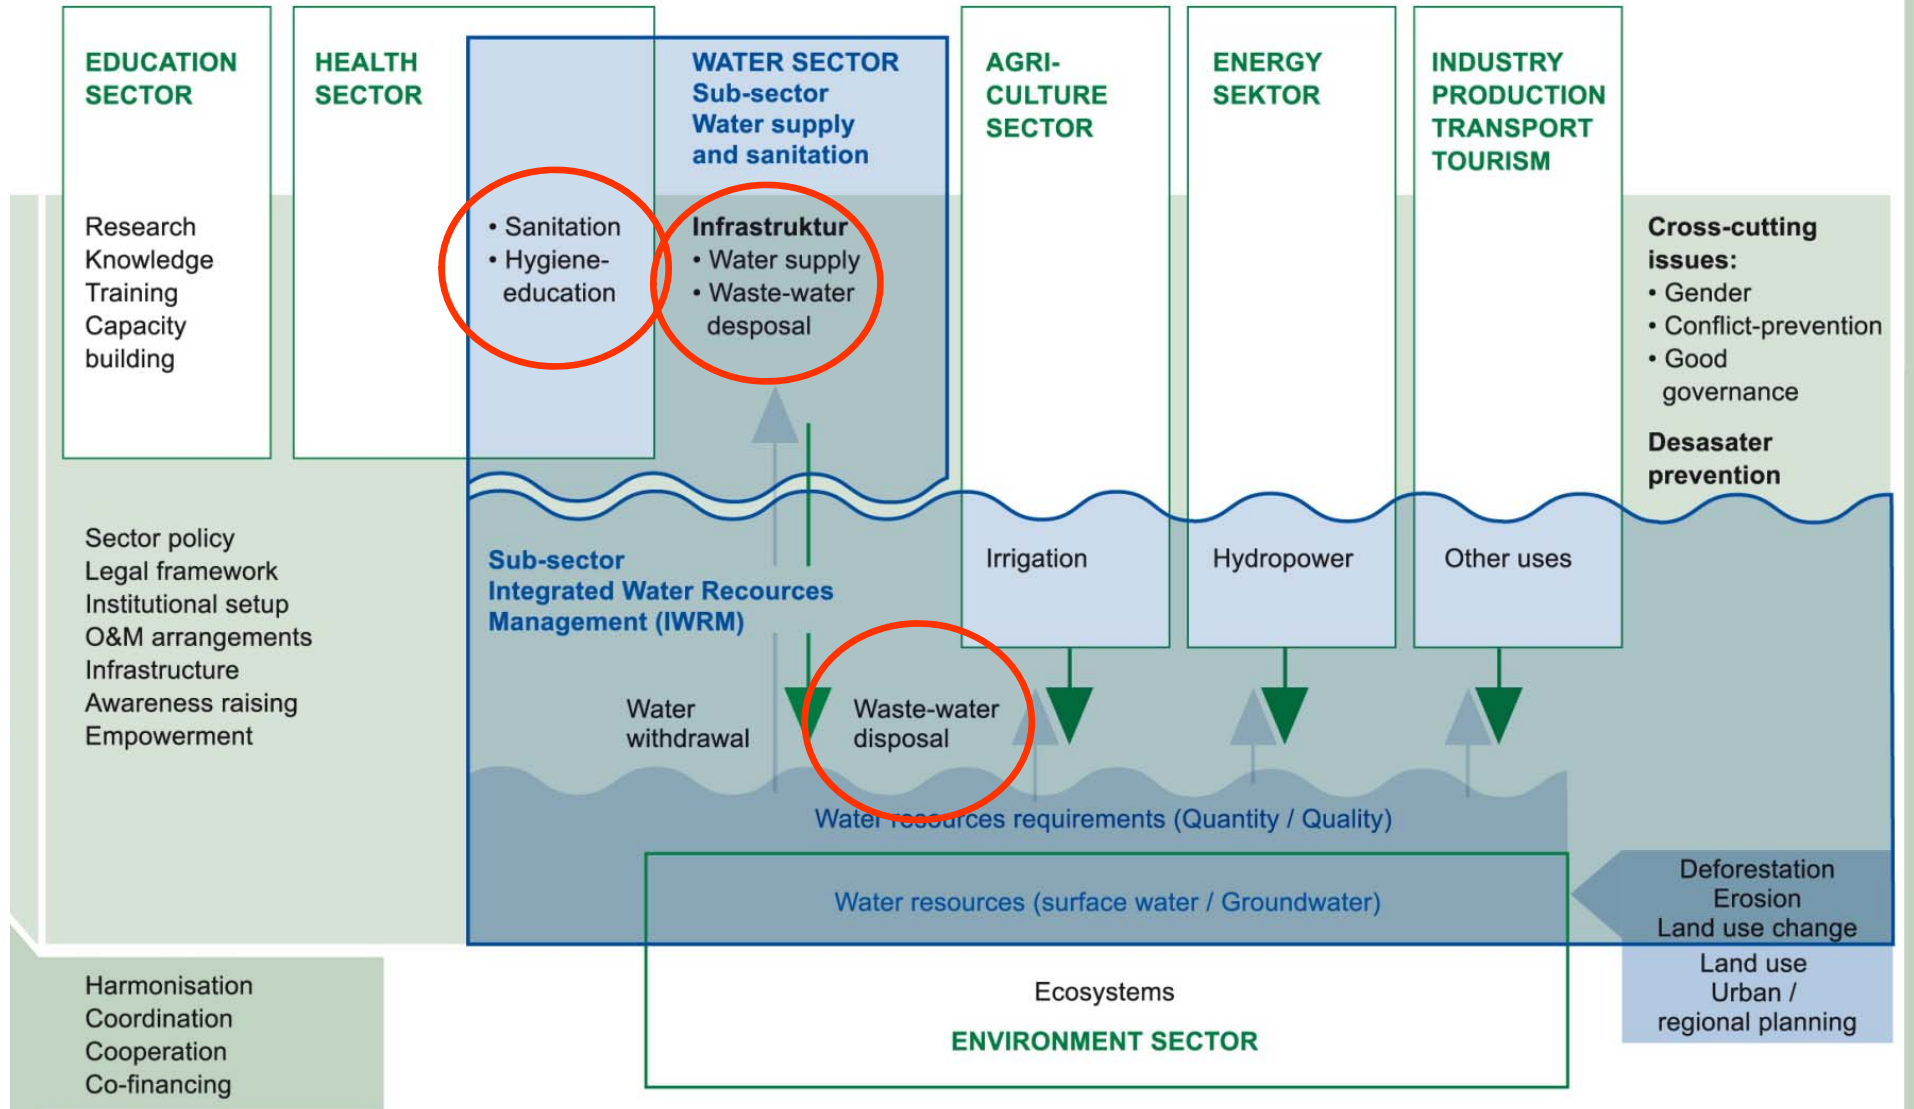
EDUCATION SECTOR

HEALTH SECTOR

WATER SECTOR
Sub-sector
Water supply and sanitation

AGRI-CULTURE SECTOR

ENERGY SEKTOR

INDUSTRY PRODUCTION TRANSPORT TOURISM

Research
Knowledge
Training
Capacity building

• Sanitation
• Hygiene-education

Infrastruktur
• Water supply
• Waste-water desposal

Cross-cutting issues:
• Gender
• Conflict-prevention
• Good governance

Desasater prevention

Sector policy
Legal framework
Institutional setup
O&M arrangements
Infrastructure
Awareness raising
Empowerment

Sub-sector
Integrated Water Recources Management (IWRM)

Irrigation

Hydropower

Other uses

Water withdrawal

Waste-water disposal

Water resources requirements (Quantity / Quality)

Water resources (surface water / Groundwater)

Deforestation
Erosion
Land use change

Land use
Urban / regional planning

Ecosystems
ENVIRONMENT SECTOR

Harmonisation
Coordination
Cooperation
Co-financing